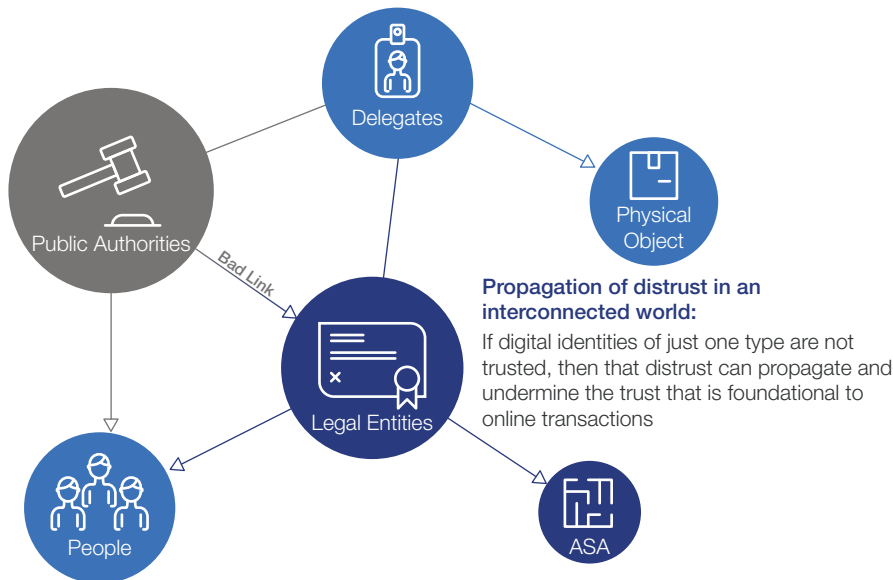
Delegates

Public Authorities

Physical Object

Bad Link

Propagation of distrust in an interconnected world:
If digital identities of just one type are not trusted, then that distrust can propagate and undermine the trust that is foundational to online transactions

Legal Entities

People

ASA